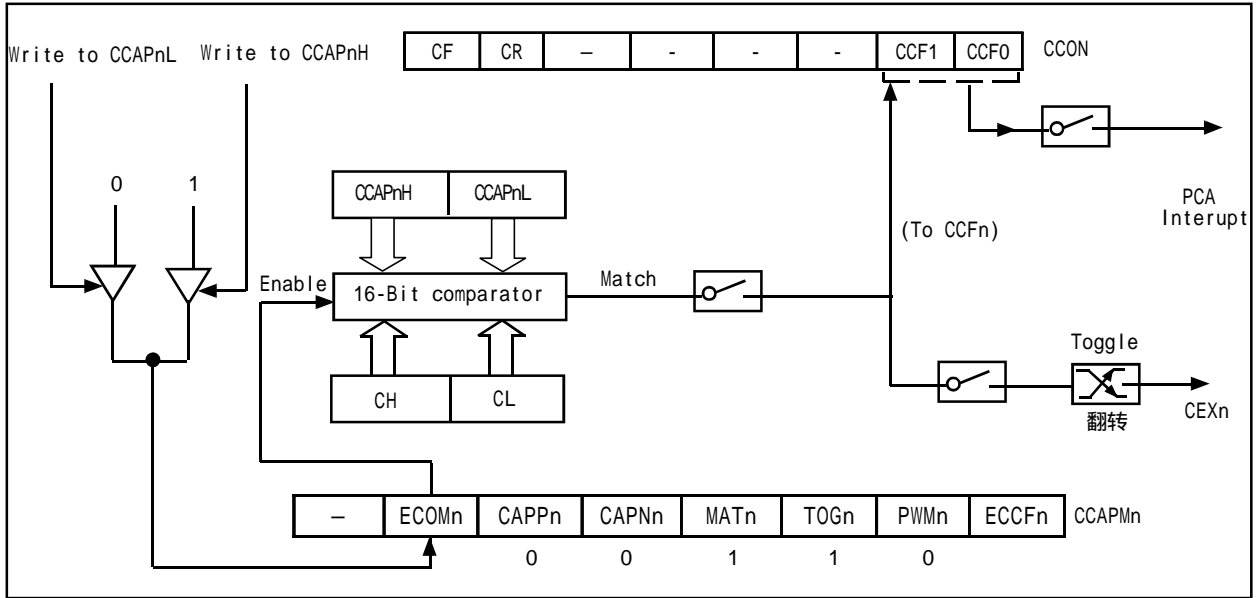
Write to CCAPnL Write to CCAPnH

| CF | CR | – | - | - | - | CCF1 | CCF0 |
|---|---|---|---|---|---|---|---|

CCON

0 1

CCAPnH CCAPnL

PCA Interupt

(To CCFn)

Enable 16-Bit comparator

Match

Toggle

CH CL

翻转

CEXn

| – | ECOMn | CAPPn | CAPNn | MATn | TOGn | PWMn | ECCFn |
|---|---|---|---|---|---|---|---|
| | | 0 | 0 | 1 | 1 | 0 | |

CCAPMn